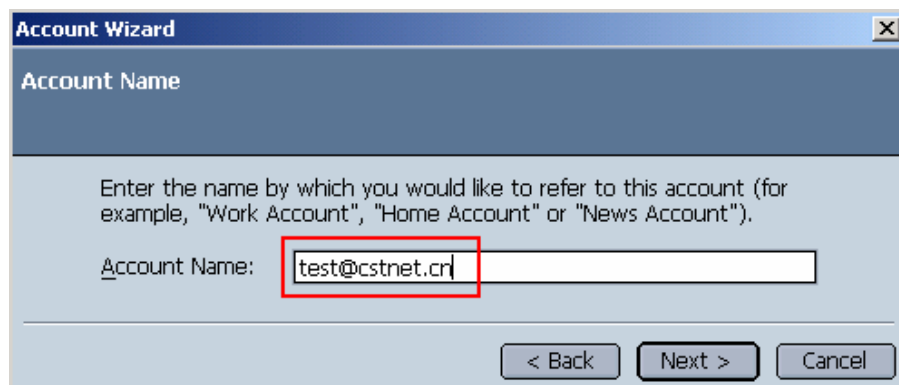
Account Wizard

Account Name

Enter the name by which you would like to refer to this account (for example, "Work Account", "Home Account" or "News Account").

Account Name: test@cstnet.cn

< Back
Next >
Cancel